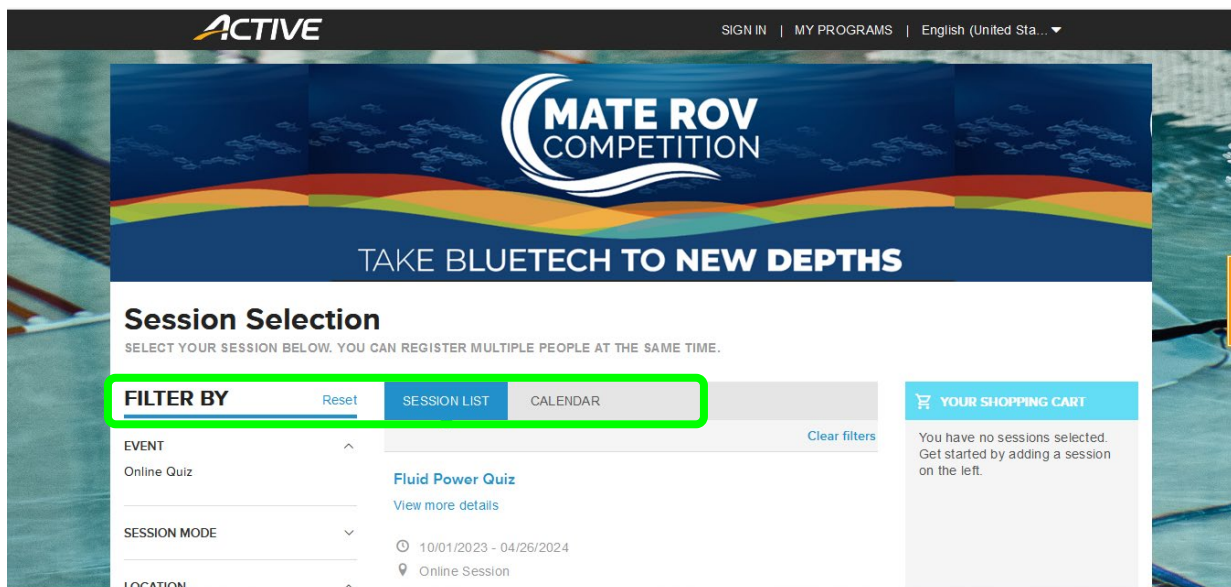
ACTIVE

SIGN IN | MY PROGRAMS | English (United Sta...

MATE ROV COMPETITION

TAKE BLUETECH TO NEW DEPTHS

Session Selection

SELECT YOUR SESSION BELOW. YOU CAN REGISTER MULTIPLE PEOPLE AT THE SAME TIME.

FILTER BY

Reset

SESSION LIST

CALENDAR

YOUR SHOPPING CART

Clear filters

You have no sessions selected. Get started by adding a session on the left.

EVENT

Online Quiz

Fluid Power Quiz

View more details

SESSION MODE

10/01/2023 - 04/26/2024

Online Session

LOCATION